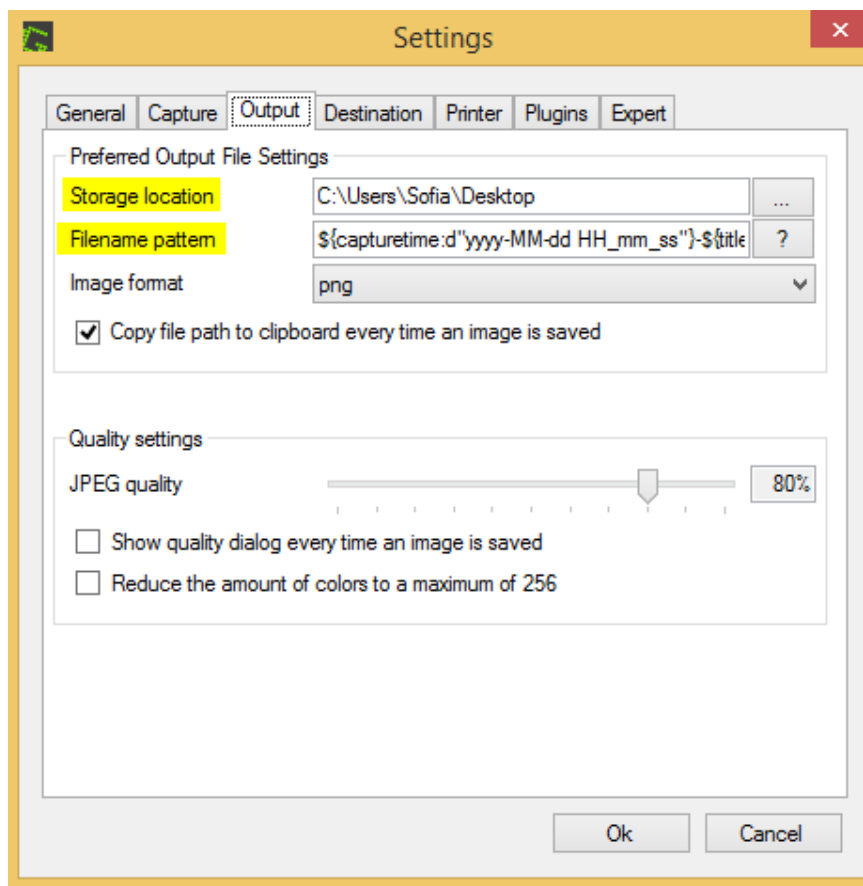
Settings

General Capture Output Destination Printer Plugins Expert

Preferred Output File Settings

Storage location C:\Users\Sofia\Desktop ...

Filename pattern ${capturetime:d"yyyy-MM-dd HH_mm_ss"}-${title ?

Image format png

Copy file path to clipboard every time an image is saved

Quality settings

JPEG quality 80%

Show quality dialog every time an image is saved

Reduce the amount of colors to a maximum of 256

Ok Cancel